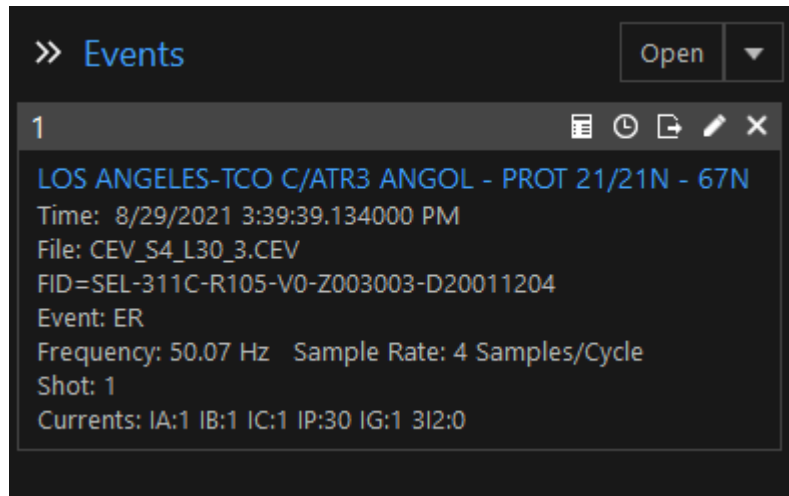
» Events

Open ▾

1

LOS ANGELES-TCO C/ATR3 ANGOL - PROT 21/21N - 67N
Time: 8/29/2021 3:39:39.134000 PM
File: CEV_S4_L30_3.CEV
FID=SEL-311C-R105-V0-Z003003-D20011204
Event: ER
Frequency: 50.07 Hz Sample Rate: 4 Samples/Cycle
Shot: 1
Currents: IA:1 IB:1 IC:1 IP:30 IG:1 3I2:0